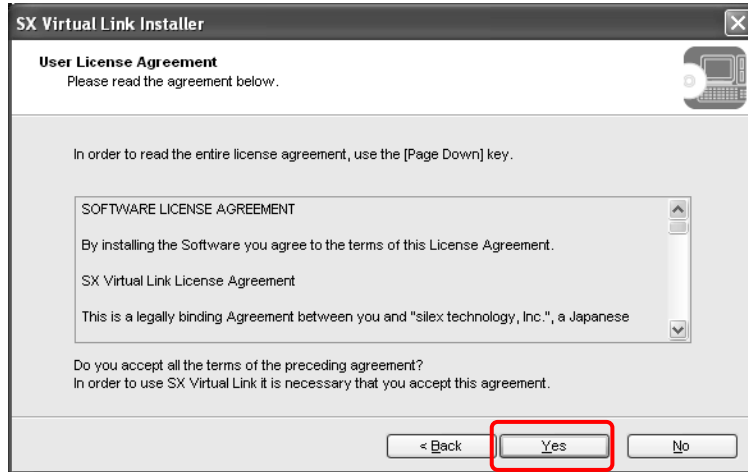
SX Virtual Link Installer

User License Agreement
Please read the agreement below.

In order to read the entire license agreement, use the [Page Down] key.

SOFTWARE LICENSE AGREEMENT

By installing the Software you agree to the terms of this License Agreement.

SX Virtual Link License Agreement

This is a legally binding Agreement between you and "silex technology, Inc.", a Japanese

Do you accept all the terms of the preceding agreement?
In order to use SX Virtual Link it is necessary that you accept this agreement.

< Back
Yes
No